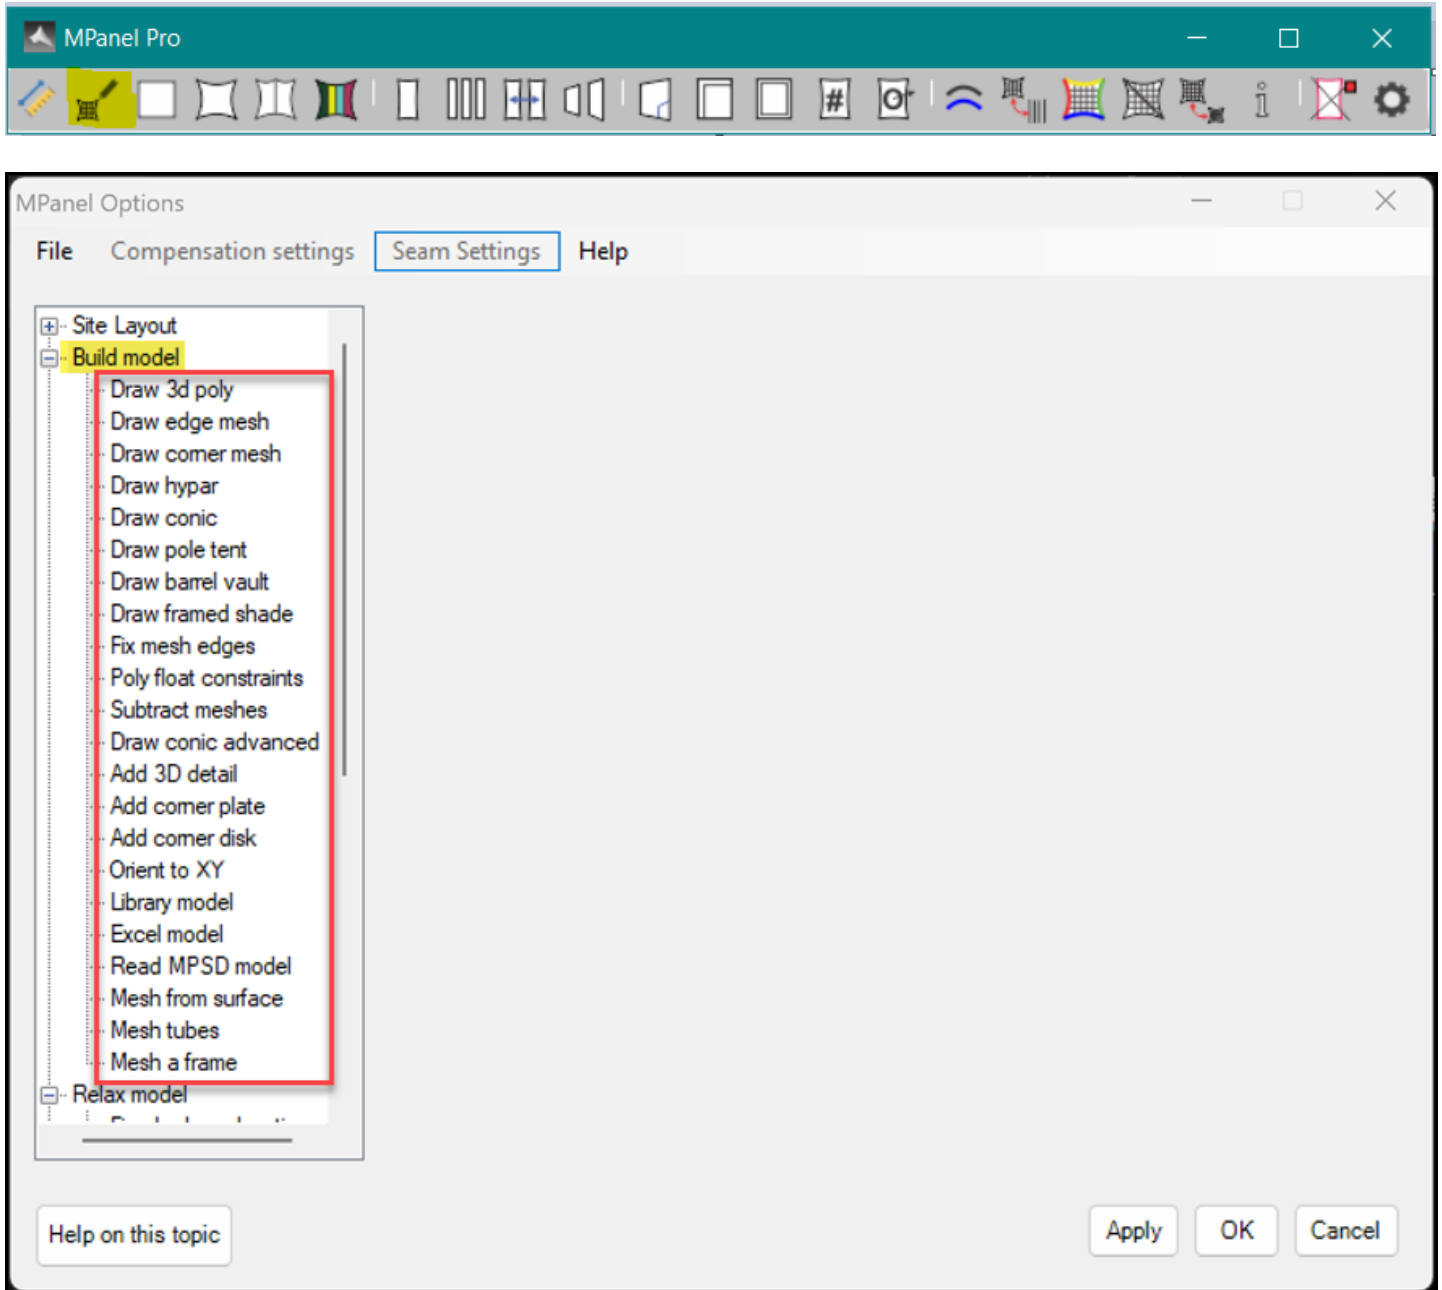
MPanel Pro

MPanel Options

File Compensation settings Seam Settings Help

Site Layout
Build model
Draw 3d poly
Draw edge mesh
Draw corner mesh
Draw hypar
Draw conic
Draw pole tent
Draw barrel vault
Draw framed shade
Fix mesh edges
Poly float constraints
Subtract meshes
Draw conic advanced
Add 3D detail
Add corner plate
Add corner disk
Orient to XY
Library model
Excel model
Read MPSD model
Mesh from surface
Mesh tubes
Mesh a frame
Relax model
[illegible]

Help on this topic

Apply OK Cancel